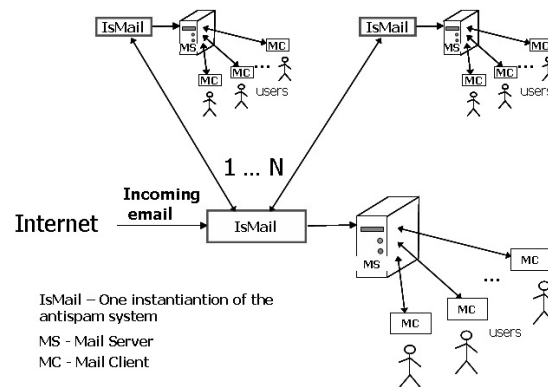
IsMail

MS

MC

MC

MC

...

users

IsMail

MS

MC

MC

MC

users

1 … N

Internet

Incoming email

IsMail

MS

MC

...

MC

MC

users

IsMail – One instantiantion of the antispam system

MS - Mail Server

MC - Mail Client